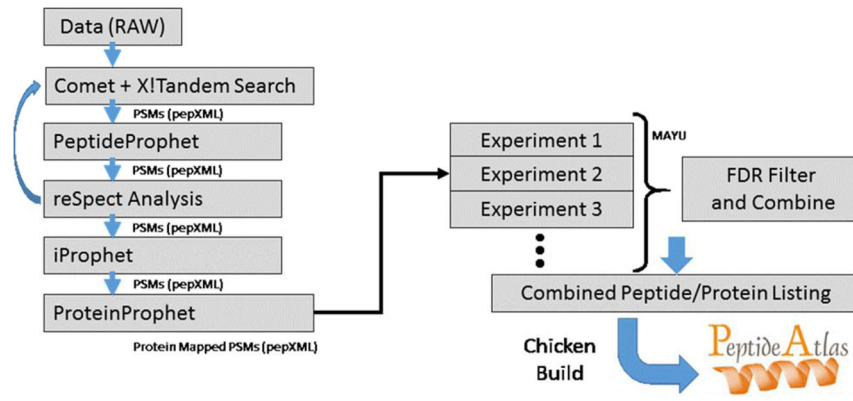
Data (RAW)

Comet + X!Tandem Search

PSMs (pepXML)

PeptideProphet

PSMs (pepXML)

reSpect Analysis

PSMs (pepXML)

iProphet

PSMs (pepXML)

ProteinProphet

Protein Mapped PSMs (pepXML)

Experiment 1

Experiment 2

Experiment 3

MAYU

FDR Filter and Combine

Combined Peptide/Protein Listing

Chicken Build

PeptideAtlas